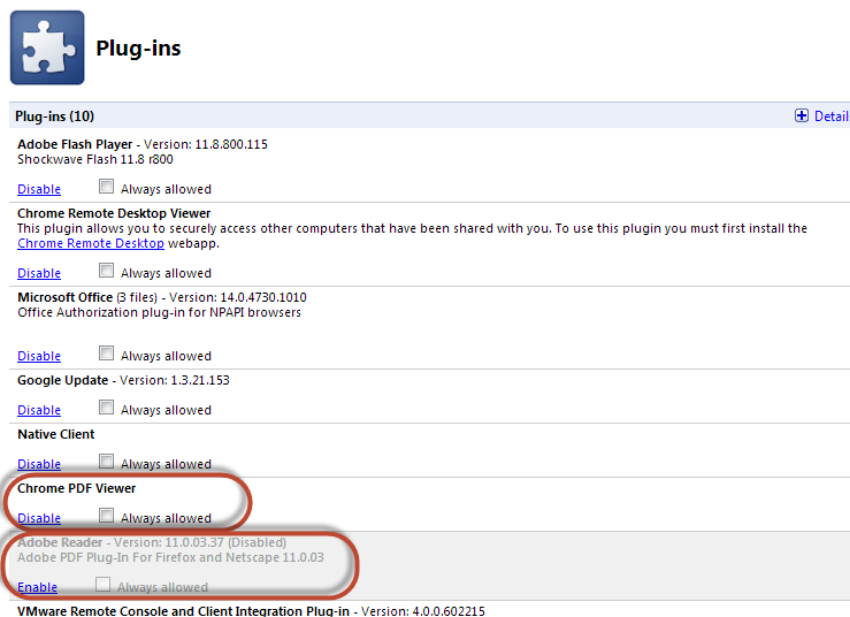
Plug-ins

Plug-ins (10)

Detail

Adobe Flash Player - Version: 11.8.800.115
Shockwave Flash 11.8 r800

Disable Always allowed

Chrome Remote Desktop Viewer
This plugin allows you to securely access other computers that have been shared with you. To use this plugin you must first install the Chrome Remote Desktop webapp.

Disable Always allowed

Microsoft Office (3 files) - Version: 14.0.4730.1010
Office Authorization plug-in for NPAPI browsers

Disable Always allowed

Google Update - Version: 1.3.21.153

Disable Always allowed

Native Client

Disable Always allowed

Chrome PDF Viewer

Disable Always allowed

Adobe Reader - Version: 11.0.03.37 (Disabled)
Adobe PDF Plug-In For Firefox and Netscape 11.0.03

Enable Always allowed

VMware Remote Console and Client Integration Plug-in - Version: 4.0.0.602215